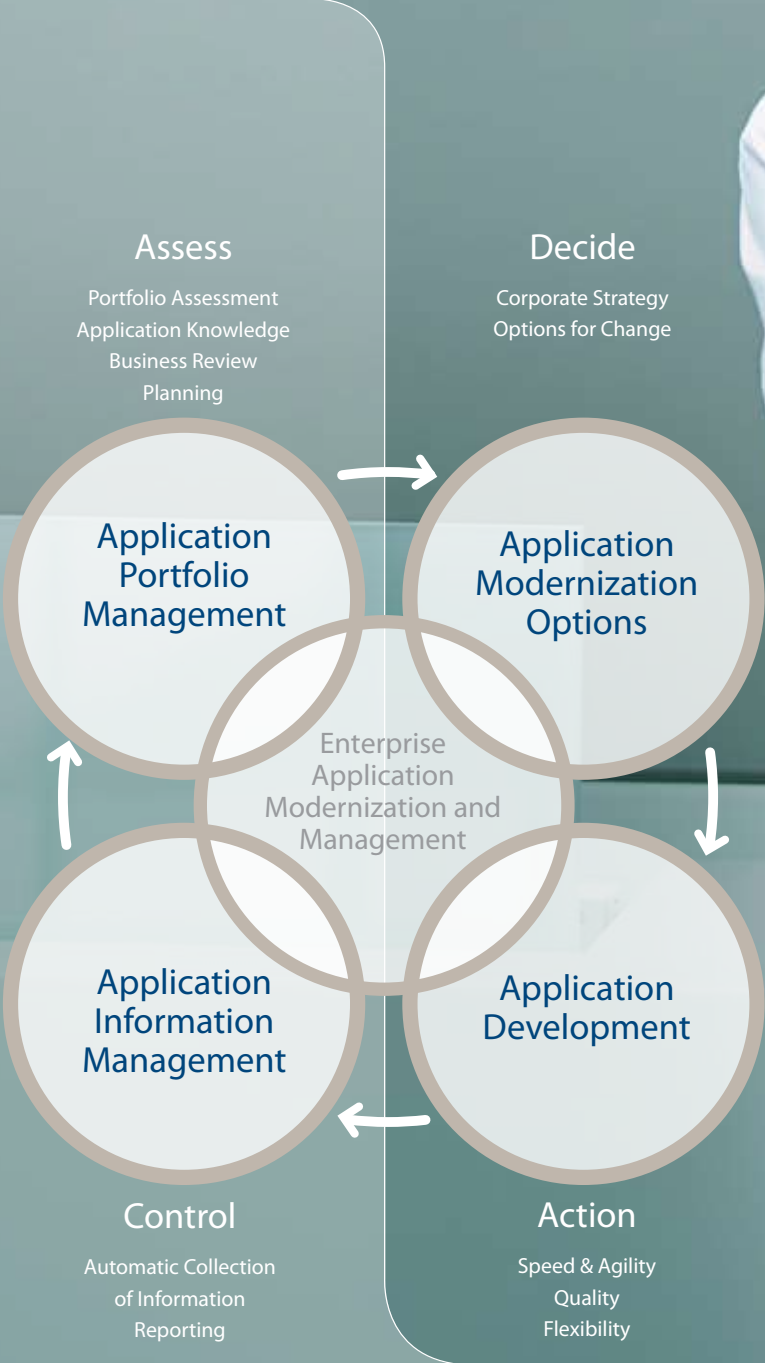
Assess

Portfolio Assessment
Application Knowledge
Business Review
Planning

Decide

Corporate Strategy
Options for Change

Application Portfolio Management

Application Modernization Options

Enterprise Application Modernization and Management

Application Information Management

Application Development

Control

Automatic Collection of Information
Reporting

Action

Speed & Agility
Quality
Flexibility